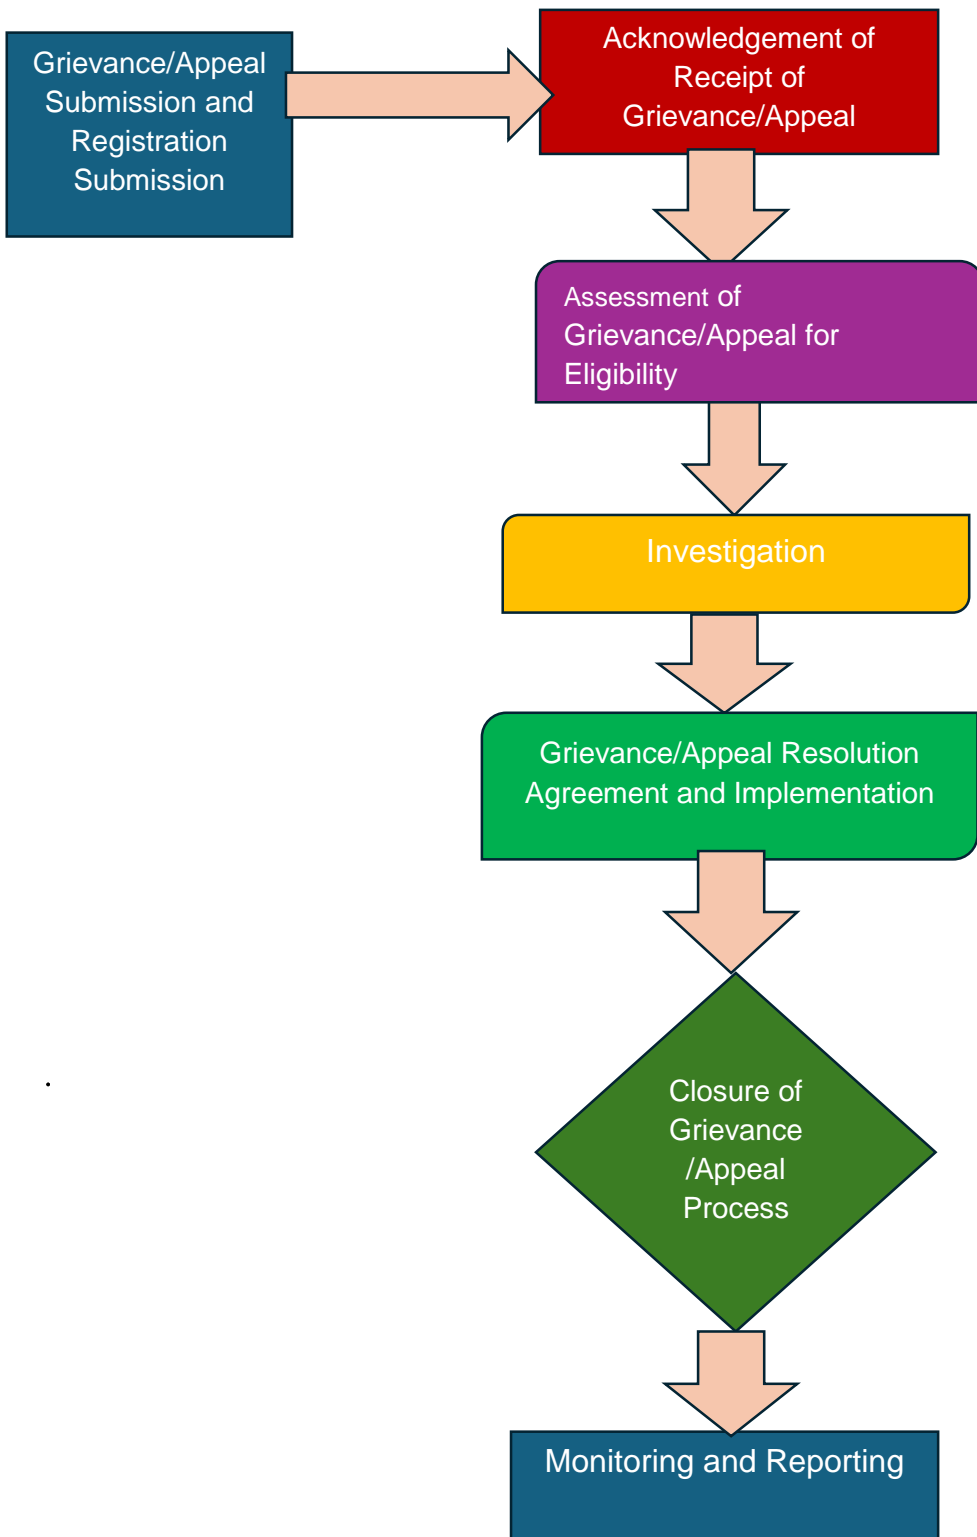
Grievance/Appeal Submission and Registration Submission

Acknowledgement of Receipt of Grievance/Appeal

Assessment of Grievance/Appeal for Eligibility

Investigation

Grievance/Appeal Resolution Agreement and Implementation

Closure of Grievance /Appeal Process

Monitoring and Reporting